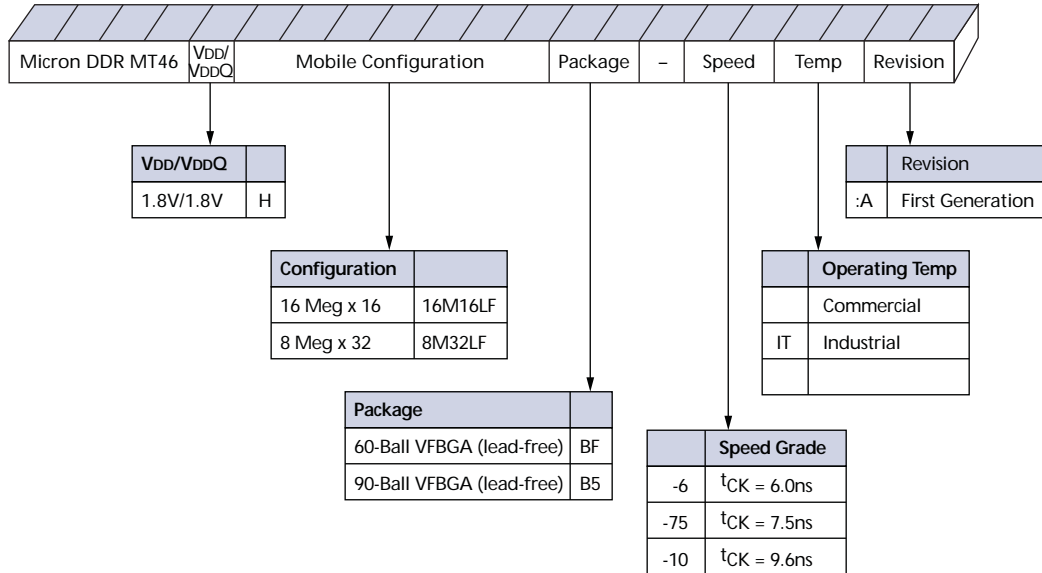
| Micron DDR MT46 | VDD/VDDQ | Mobile Configuration | Package | – | Speed | Temp | Revision |
|---|---|---|---|---|---|---|---|

| VDD/VDDQ | |
|---|---|
| 1.8V/1.8V | H |

| Configuration | |
|---|---|
| 16 Meg x 16 | 16M16LF |
| 8 Meg x 32 | 8M32LF |

| Package | |
|---|---|
| 60-Ball VFBGA (lead-free) | BF |
| 90-Ball VFBGA (lead-free) | B5 |

| | Speed Grade |
|---|---|
| -6 | $^tCK = 6.0ns$ |
| -75 | $^tCK = 7.5ns$ |
| -10 | $^tCK = 9.6ns$ |

| | Operating Temp |
|---|---|
| | Commercial |
| IT | Industrial |
| | |

| | Revision |
|---|---|
| :A | First Generation |